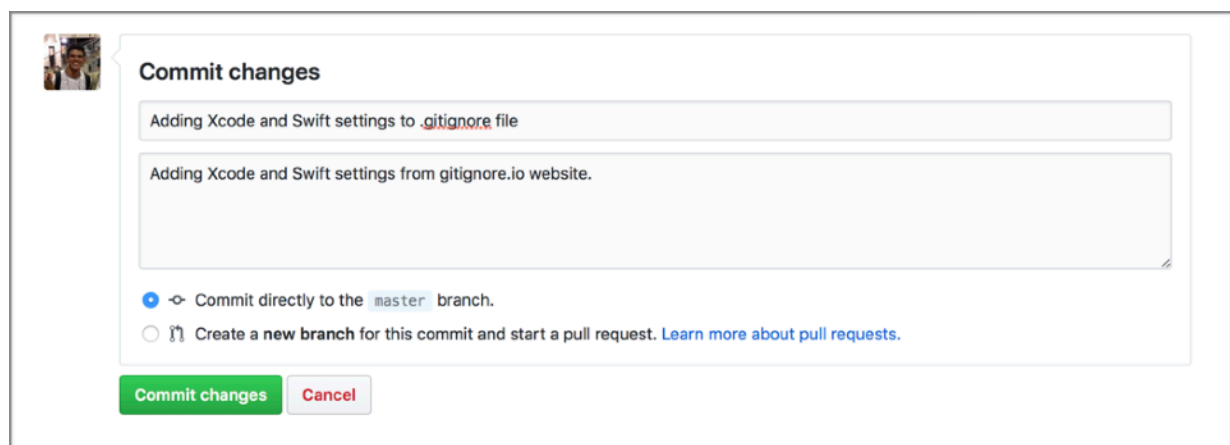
Commit changes

Adding Xcode and Swift settings to .gitignore file

Adding Xcode and Swift settings from gitignore.io website.

Commit directly to the master branch.

Create a **new branch** for this commit and start a pull request. Learn more about pull requests.

Commit changes

Cancel